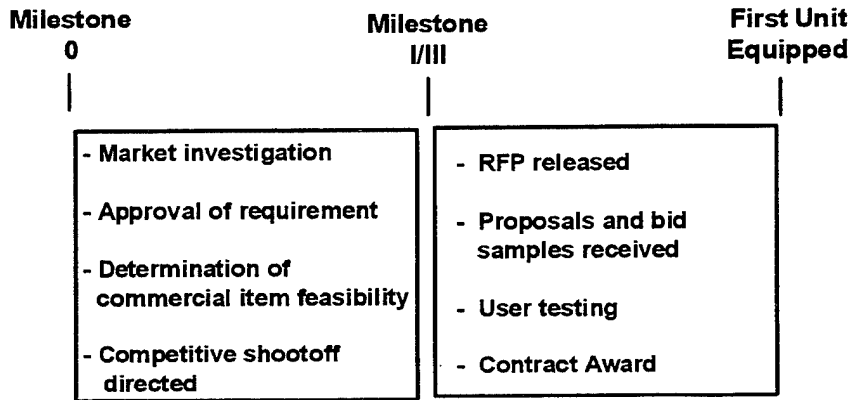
Milestone 0

Milestone I/III

First Unit Equipped

- Market investigation

- Approval of requirement

- Determination of commercial item feasibility

- Competitive shootoff directed

- RFP released

- Proposals and bid samples received

- User testing

- Contract Award